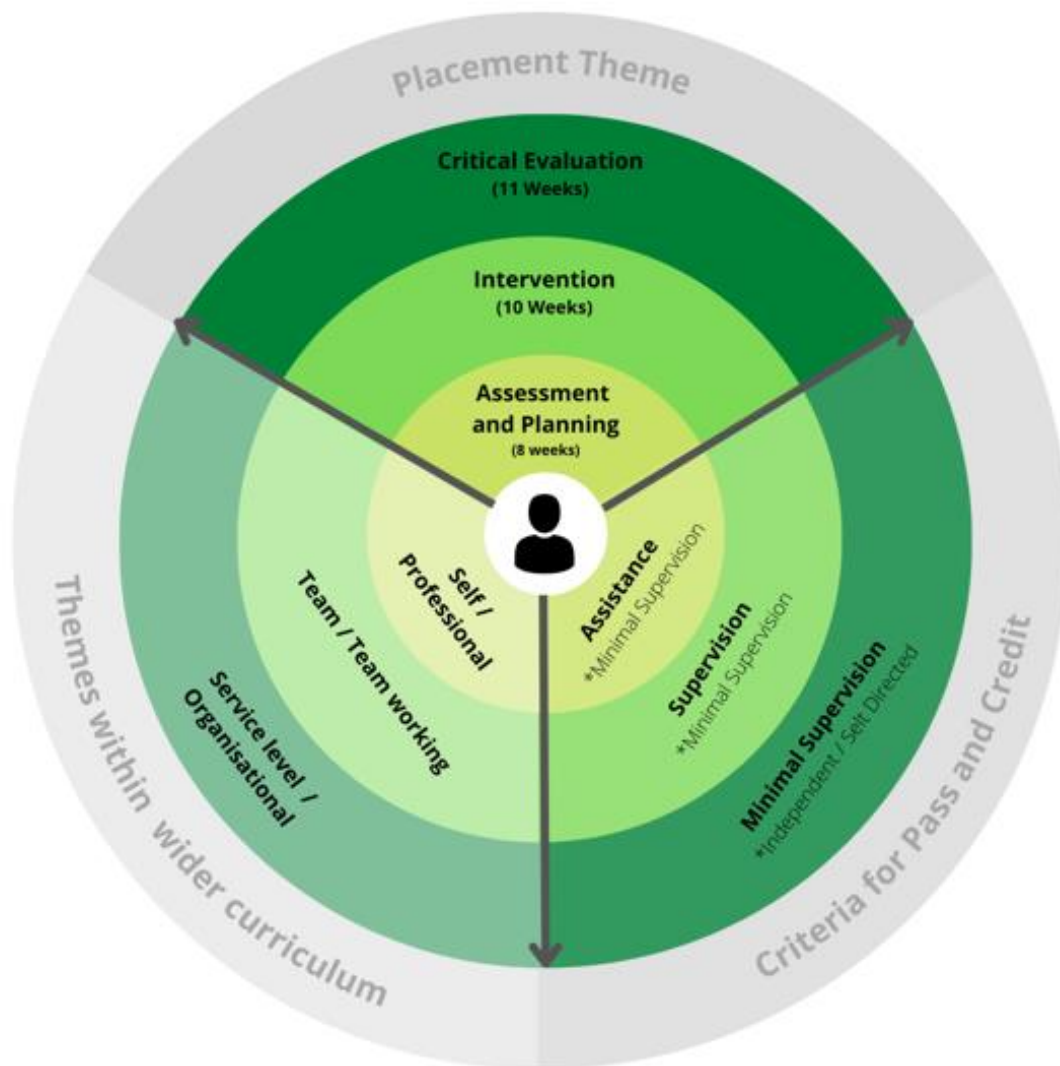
Placement Theme

Critical Evaluation
(11 Weeks)

Intervention
(10 Weeks)

Assessment and Planning
(8 weeks)

Self / Professional

Team / Team working

Service level / Organisational

Assistance
*Minimal Supervision

Supervision
*Minimal Supervision

Minimal Supervision
*Independent / Self Directed

Themes within wider curriculum

Criteria for Pass and Credit